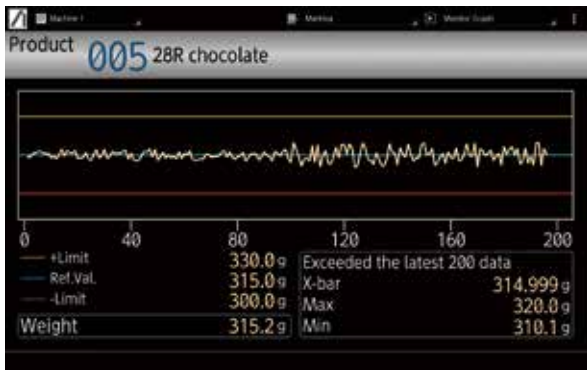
Machine 1 Metrics Monitor Graph

Product 005 28R chocolate

0 40 80 120 160 200

+Limit 330.0 g
Ref.Val. 315.0 g
-Limit 300.0 g
Weight 315.2 g

Exceeded the latest 200 data
X-bar 314.999 g
Max 320.0 g
Min 310.1 g